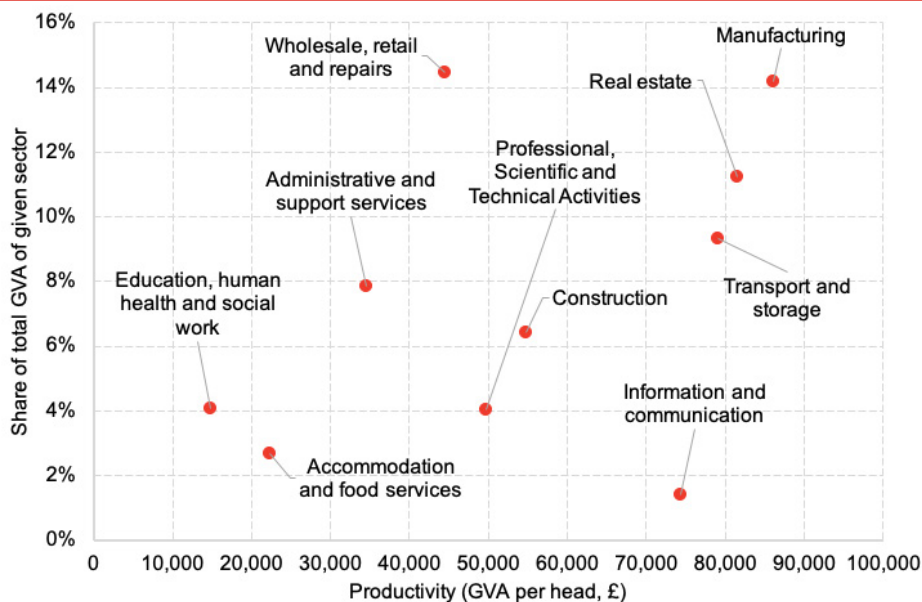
Share of total GVA of given sector

16%
14%
12%
10%
8%
6%
4%
2%
0%

Wholesale, retail and repairs
Manufacturing
Real estate
Professional, Scientific and Technical Activities
Administrative and support services
Transport and storage
Education, human health and social work
Construction
Information and communication
Accommodation and food services

0 10,000 20,000 30,000 40,000 50,000 60,000 70,000 80,000 90,000 100,000

Productivity (GVA per head, £)